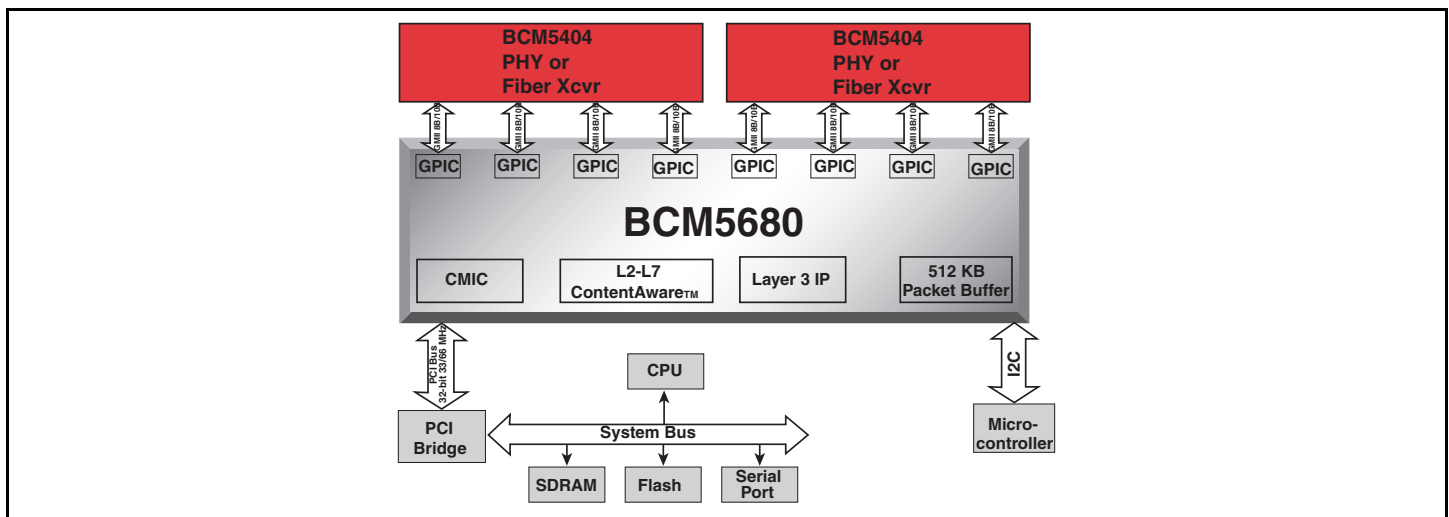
BCM5404
PHY or
Fiber Xcvr

BCM5404
PHY or
Fiber Xcvr

GMII 8B/10B
GMII 8B/10B
GMII 8B/10B
GMII 8B/10B
GMII 8B/10B
GMII 8B/10B
GMII 8B/10B
GMII 8B/10B

GPIC GPIC GPIC GPIC GPIC GPIC GPIC GPIC

BCM5680

CMIC

L2-L7
ContentAware™

Layer 3 IP

512 KB
Packet Buffer

PCI Bus
32-bit 33/66 MHz

CPU

I2C

PCI
Bridge

System Bus

Micro-
controller

SDRAM

Flash

Serial
Port